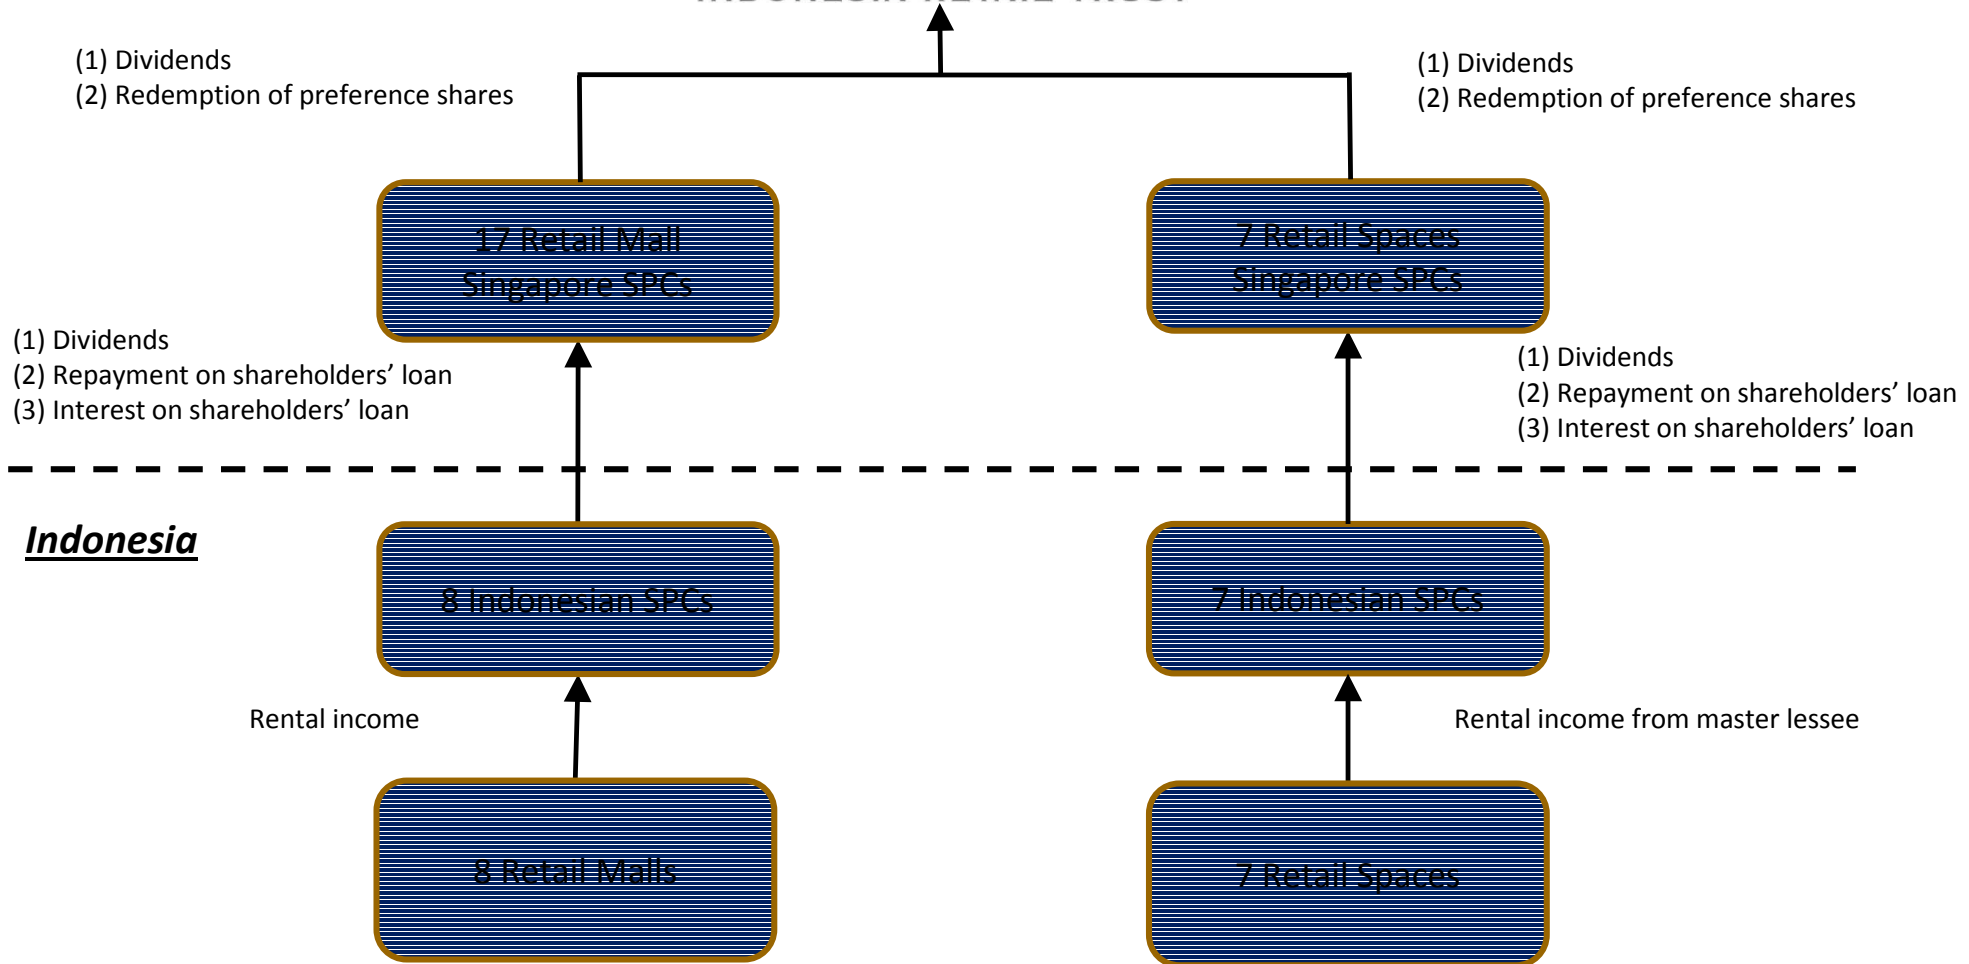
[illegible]

(1) Dividends
(2) Redemption of preference shares

(1) Dividends
(2) Redemption of preference shares

17 Retail Mall Singapore SPCs

7 Retail Spaces Singapore SPCs

(1) Dividends
(2) Repayment on shareholders' loan
(3) Interest on shareholders' loan

(1) Dividends
(2) Repayment on shareholders' loan
(3) Interest on shareholders' loan

***Indonesia***

8 Indonesian SPCs

7 Indonesian SPCs

Rental income

Rental income from master lessee

8 Retail Malls

7 Retail Spaces